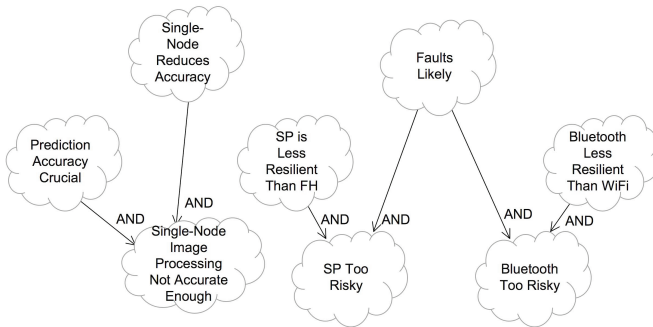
Single-Node Reduces Accuracy

Faults Likely

Prediction Accuracy Crucial

SP is Less Resilient Than FH

Bluetooth Less Resilient Than WiFi

AND

AND

AND

AND

AND

AND

Single-Node Image Processing Not Accurate Enough

SP Too Risky

Bluetooth Too Risky